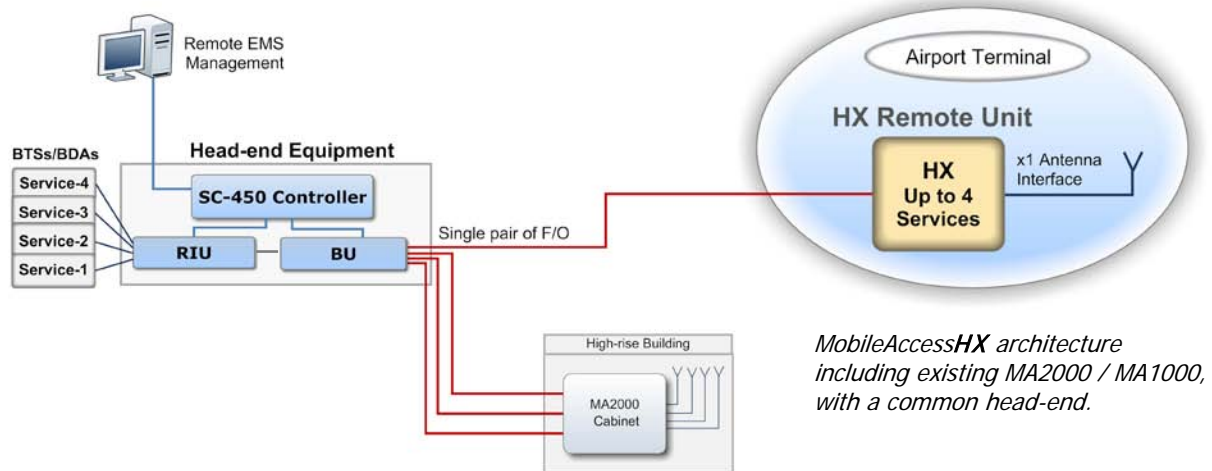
Remote EMS Management

Airport Terminal

HX Remote Unit

BTSs/BDAs

Head-end Equipment

Service-4

Service-3

Service-2

Service-1

SC-450 Controller

RIU

BU

Single pair of F/O

HX
Up to 4
Services

x1 Antenna Interface

High-rise Building

MA2000
Cabinet

*MobileAccess**HX** architecture including existing MA2000 / MA1000, with a common head-end.*